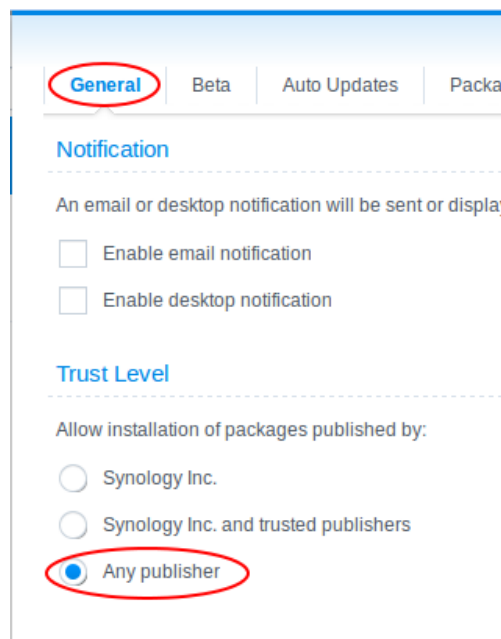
General | Beta | Auto Updates | Packa

Notification

An email or desktop notification will be sent or displa

Enable email notification

Enable desktop notification

Trust Level

Allow installation of packages published by:

Synology Inc.

Synology Inc. and trusted publishers

Any publisher